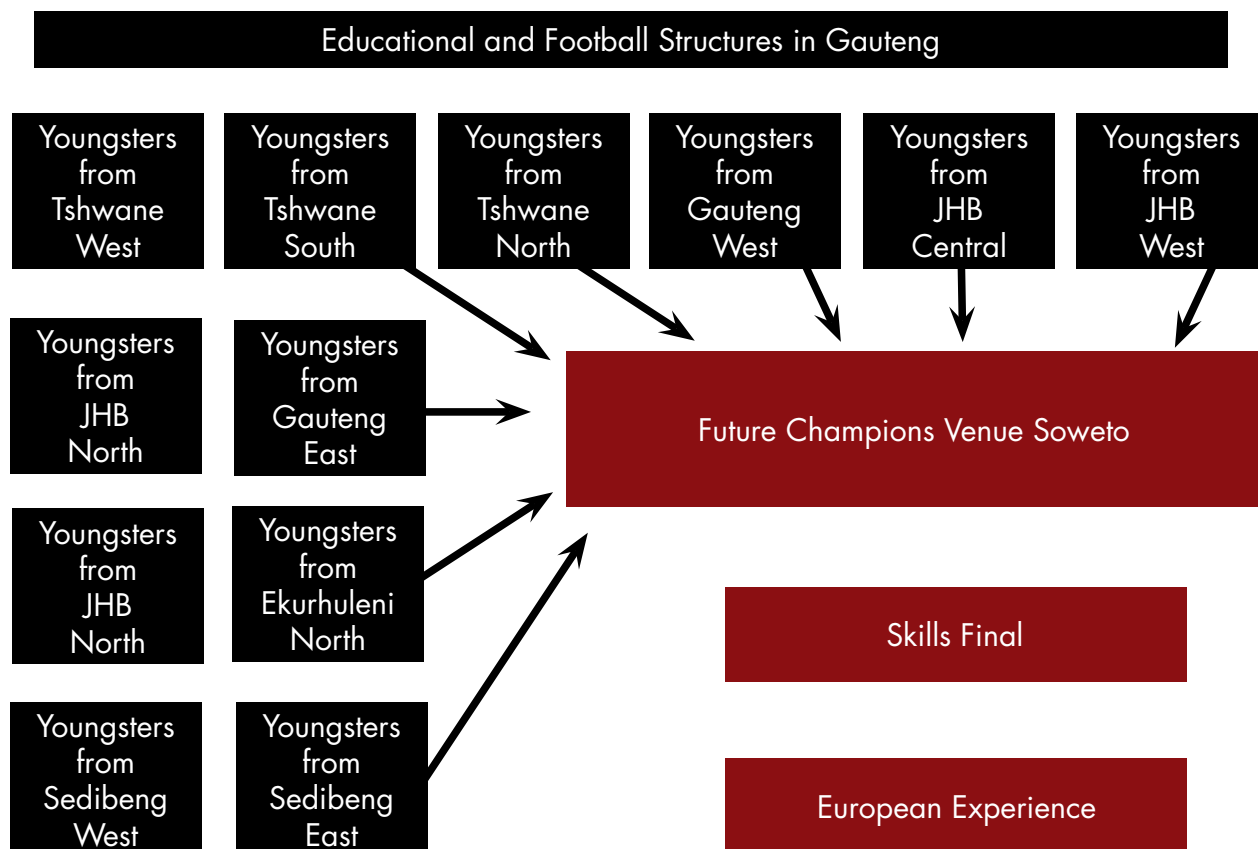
Educational and Football Structures in Gauteng

Youngsters from Tshwane West

Youngsters from Tshwane South

Youngsters from Tshwane North

Youngsters from Gauteng West

Youngsters from JHB Central

Youngsters from JHB West

Youngsters from JHB North

Youngsters from Gauteng East

Future Champions Venue Soweto

Youngsters from JHB North

Youngsters from Ekurhuleni North

Skills Final

Youngsters from Sedibeng West

Youngsters from Sedibeng East

European Experience